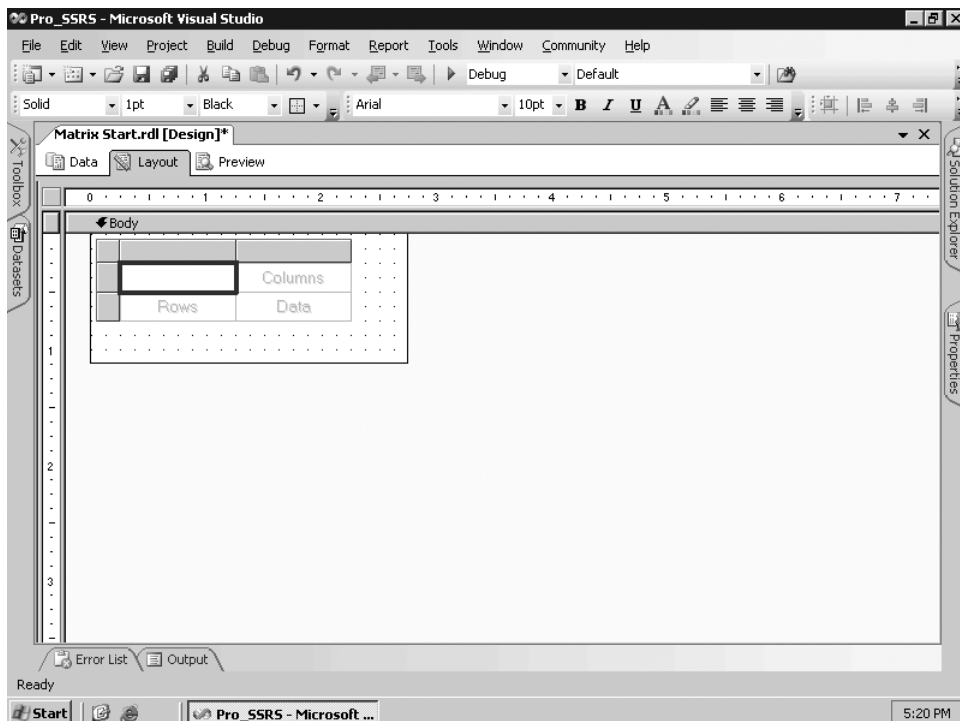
Pro_SSRS - Microsoft Visual Studio

File Edit View Project Build Debug Format Report Tools Window Community Help

Debug Default

Solid 1pt Black Arial 10pt B I U

Matrix Start.rdl [Design]*

Data Layout Preview

Toolbox

Datasets

Solution Explorer

Properties

0 1 2 3 4 5 6 7

Body

Columns

Rows Data

1

2

3

Error List Output

Ready

Start Pro_SSRS - Microsoft ...

5:20 PM